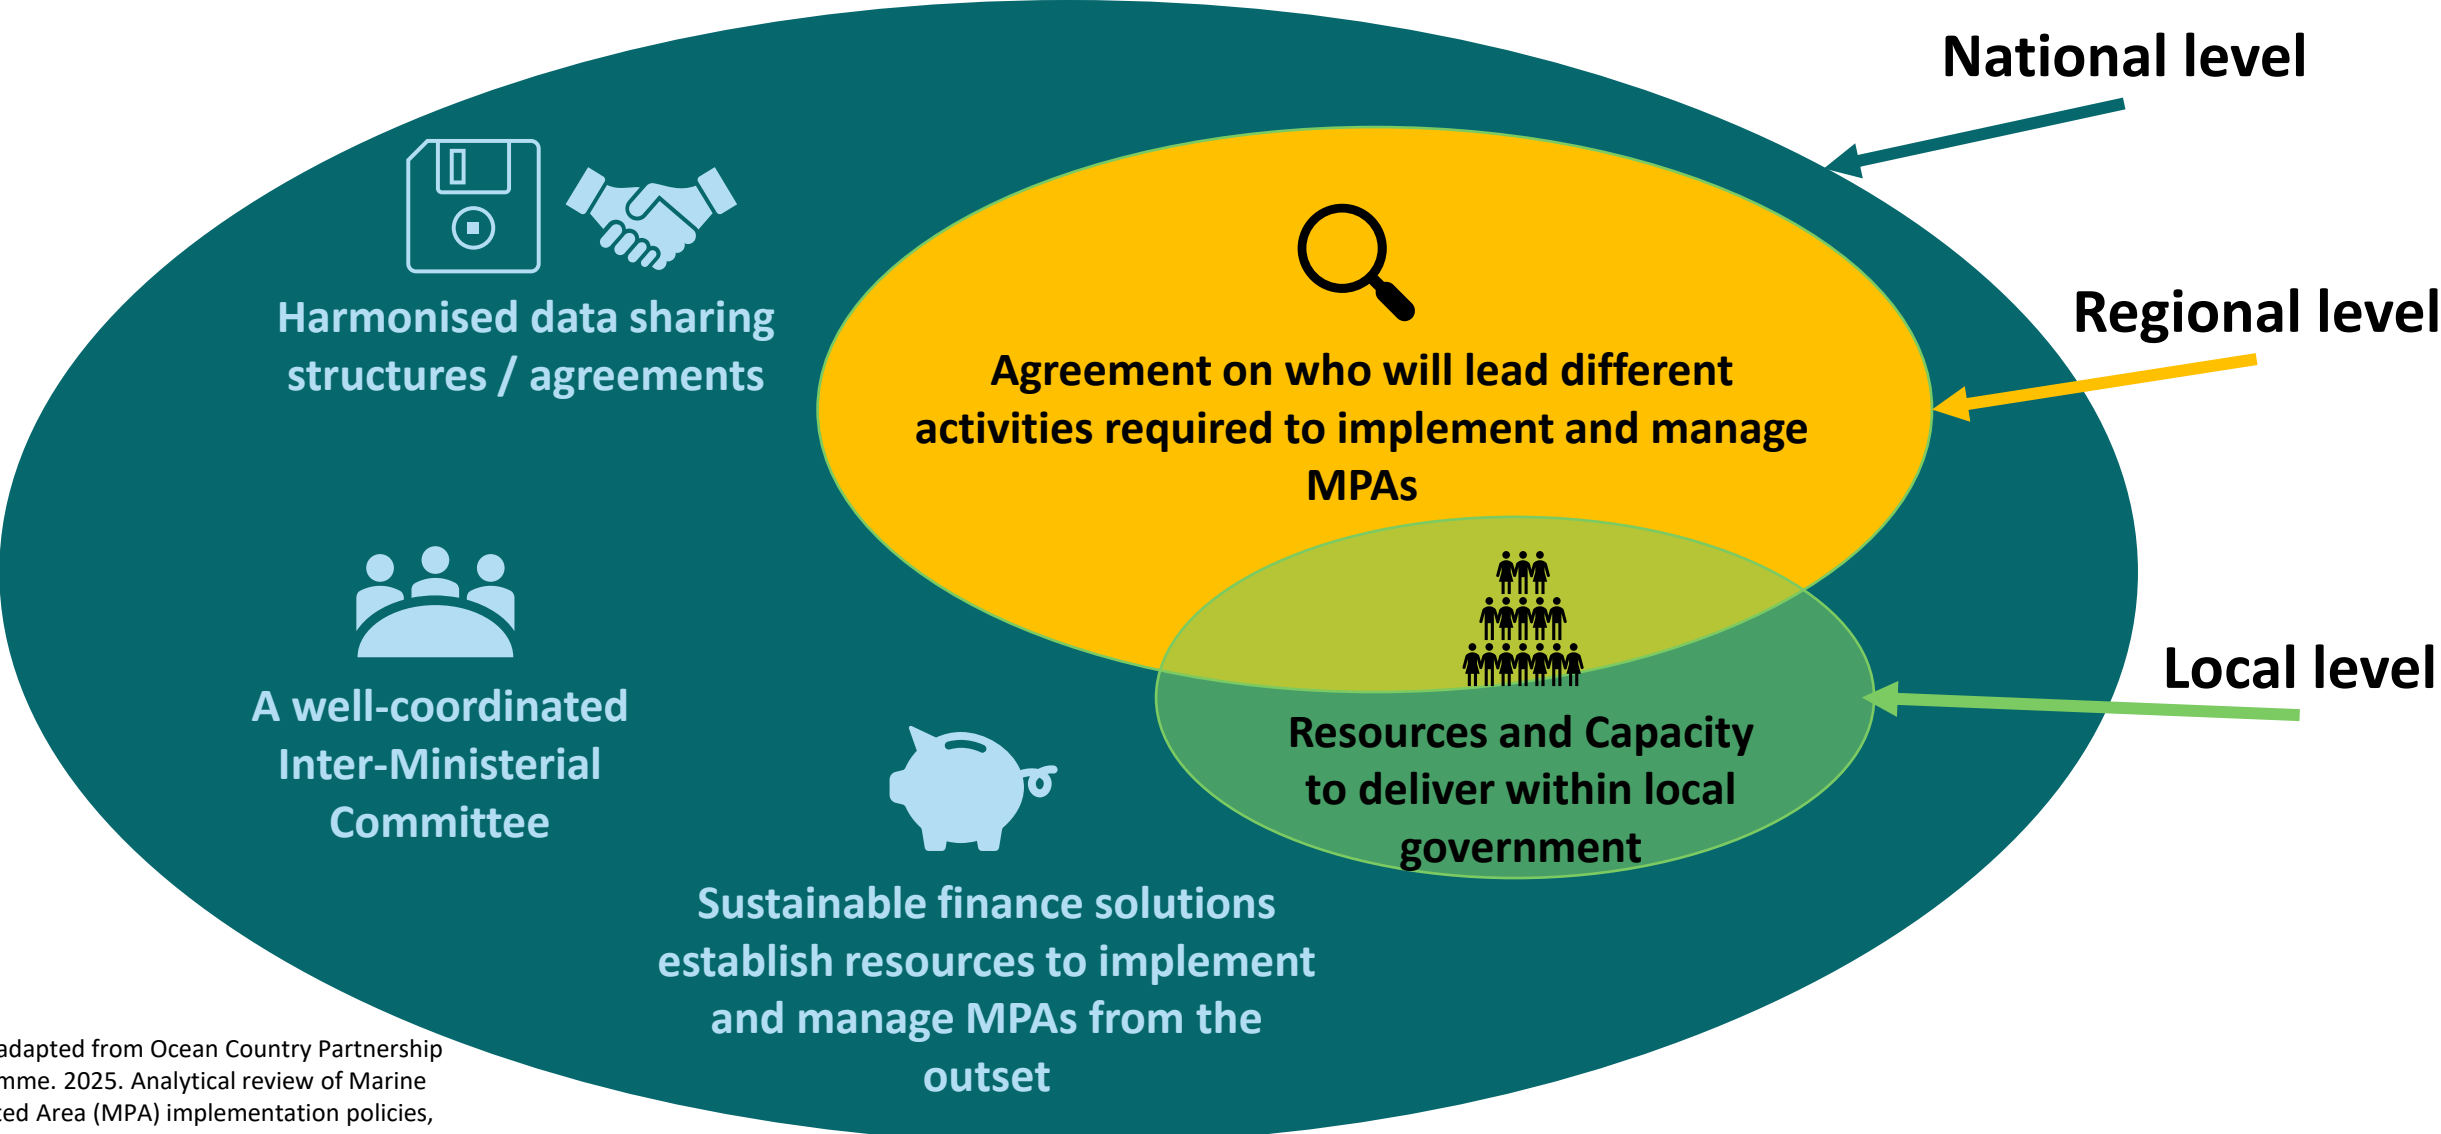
National level

Regional level

Local level

Harmonised data sharing structures / agreements

Agreement on who will lead different activities required to implement and manage MPAs

A well-coordinated Inter-Ministerial Committee

Resources and Capacity to deliver within local government

Sustainable finance solutions establish resources to implement and manage MPAs from the outset

adapted from Ocean Country Partnership mme. 2025. Analytical review of Marine ted Area (MPA) implementation policies,